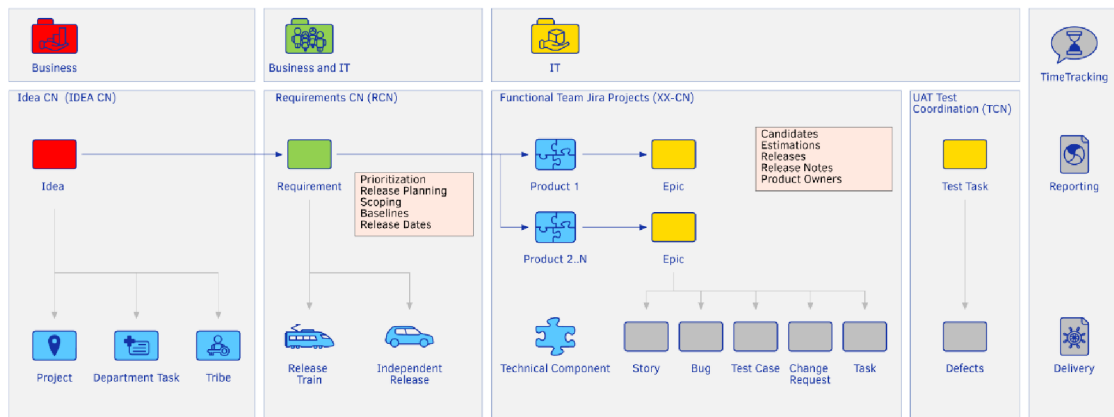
Business

Business and IT

IT

TimeTracking

Idea CN (IDEA CN)

Idea

Project

Department Task

Tribe

Requirements CN (RCN)

Requirement

Prioritization
Release Planning
Scoping
Baselines
Release Dates

Release Train

Independent Release

Functional Team Jira Projects (XX-CN)

Candidates
Estimations
Releases
Release Notes
Product Owners

Product 1

Epic

Product 2..N

Epic

Technical Component

Story

Bug

Test Case

Change Request

Task

UAT Test Coordination (TCN)

Test Task

Defects

Reporting

Delivery